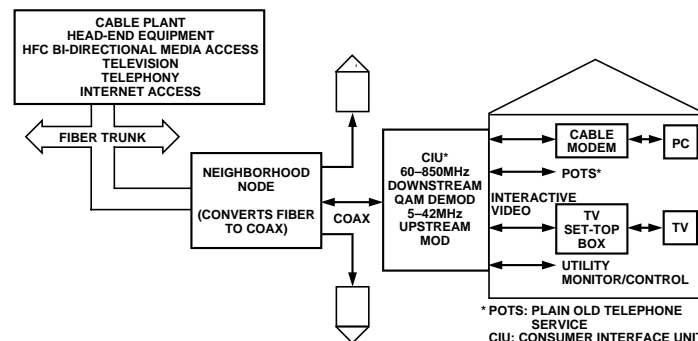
CABLE PLANT
HEAD-END EQUIPMENT
HFC BI-DIRECTIONAL MEDIA ACCESS
TELEVISION
TELEPHONY
INTERNET ACCESS

FIBER TRUNK

NEIGHBORHOOD NODE

(CONVERTS FIBER TO COAX)

COAX

CIU*
60–850MHz
DOWNSTREAM
QAM DEMOD
5–42MHz
UPSTREAM
MOD

CABLE MODEM

PC

POTS*

INTERACTIVE VIDEO

TV SET-TOP BOX

TV

UTILITY MONITOR/CONTROL

* POTS: PLAIN OLD TELEPHONE SERVICE
CIU: CONSUMER INTERFACE UNIT